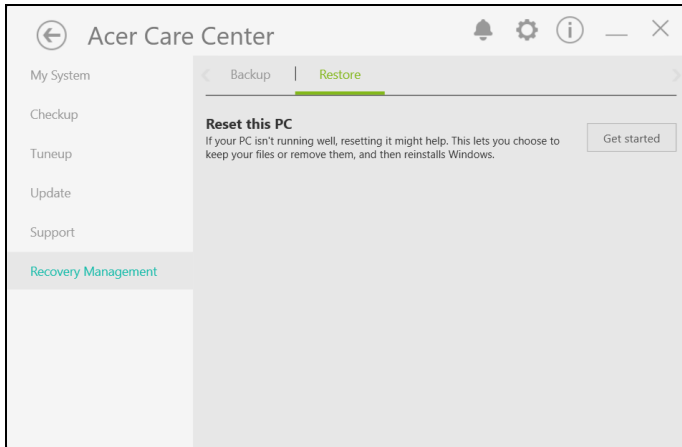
Acer Care Center

My System

Checkup

Tuneup

Update

Support

Recovery Management

Backup | Restore

Reset this PC
If your PC isn't running well, resetting it might help. This lets you choose to keep your files or remove them, and then reinstalls Windows.

Get started